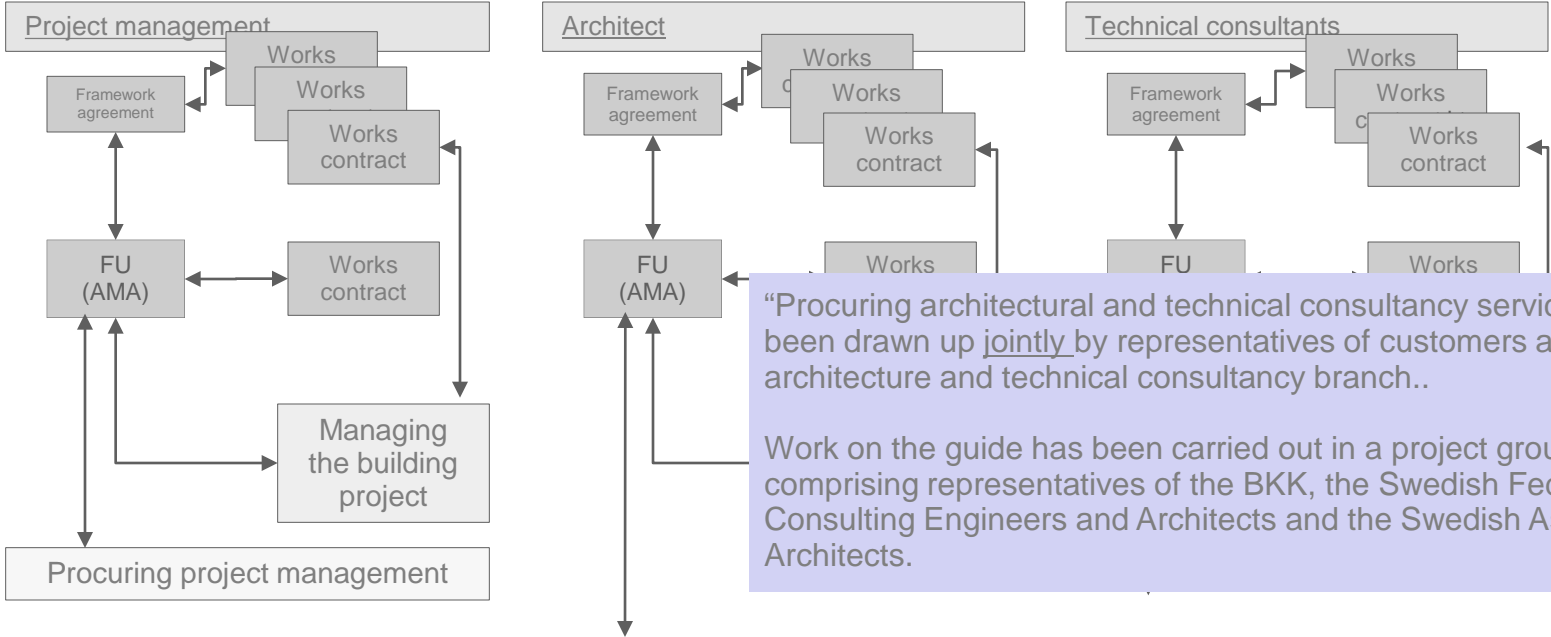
Project management

Framework agreement

Works

Works

Works contract

FU (AMA)

Works contract

Managing the building project

Procuring project management

Architect

Framework agreement

Works

Works

Works contract

FU (AMA)

Works

Technical consultants

Framework agreement

Works

Works

Works contract

FU

Works

"Procuring architectural and technical consultancy servic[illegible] been drawn up jointly by representatives of customers a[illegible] architecture and technical consultancy branch..

Work on the guide has been carried out in a project grou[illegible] comprising representatives of the BKK, the Swedish Fe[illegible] Consulting Engineers and Architects and the Swedish A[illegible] Architects.